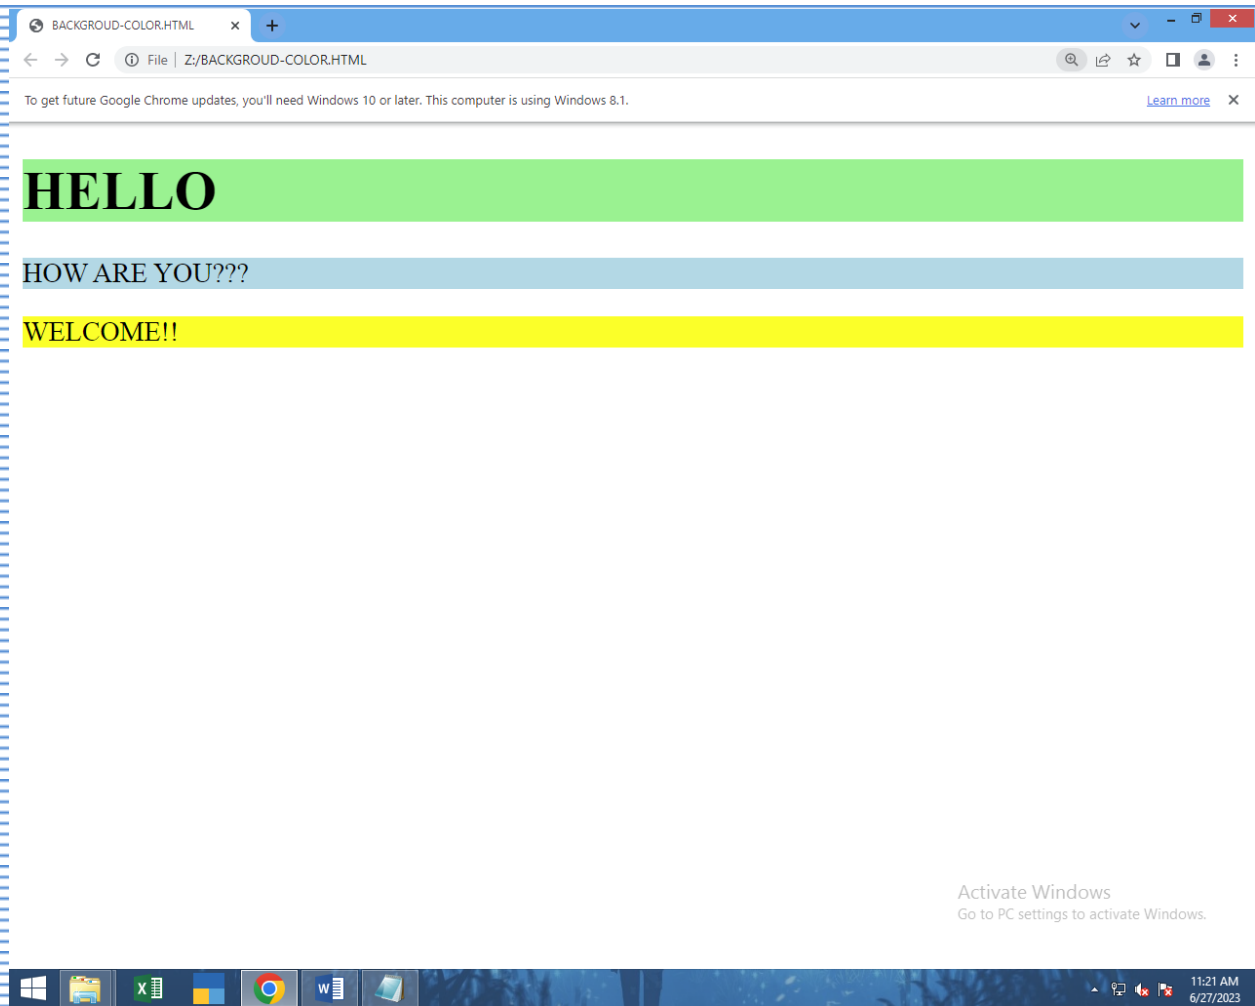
BACKGROUD-COLOR.HTML

File | Z:/BACKGROUD-COLOR.HTML

To get future Google Chrome updates, you'll need Windows 10 or later. This computer is using Windows 8.1.

Learn more

HELLO

HOW ARE YOU???

WELCOME!!

Activate Windows
Go to PC settings to activate Windows.

11:21 AM
6/27/2023